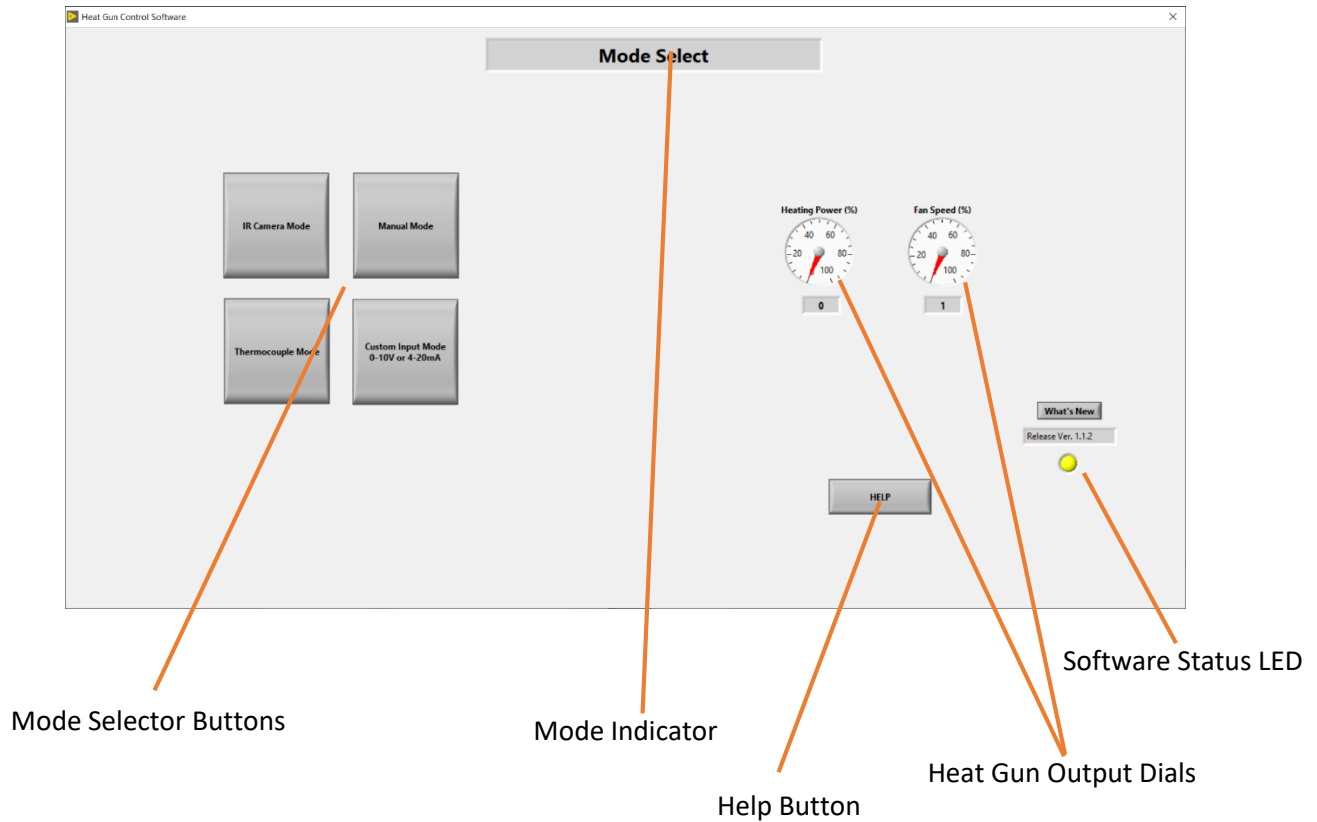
Heat Gun Control Software

Mode Select

IR Camera Mode

Manual Mode

Thermocouple Mode

Custom Input Mode
0-10V or 4-20mA

Heating Power (%)
40 60
20 80
100
0

Fan Speed (%)
40 60
20 80
100
1

What's New
Release Ver. 1.1.2

HELP

Software Status LED

Mode Selector Buttons

Mode Indicator

Heat Gun Output Dials

Help Button